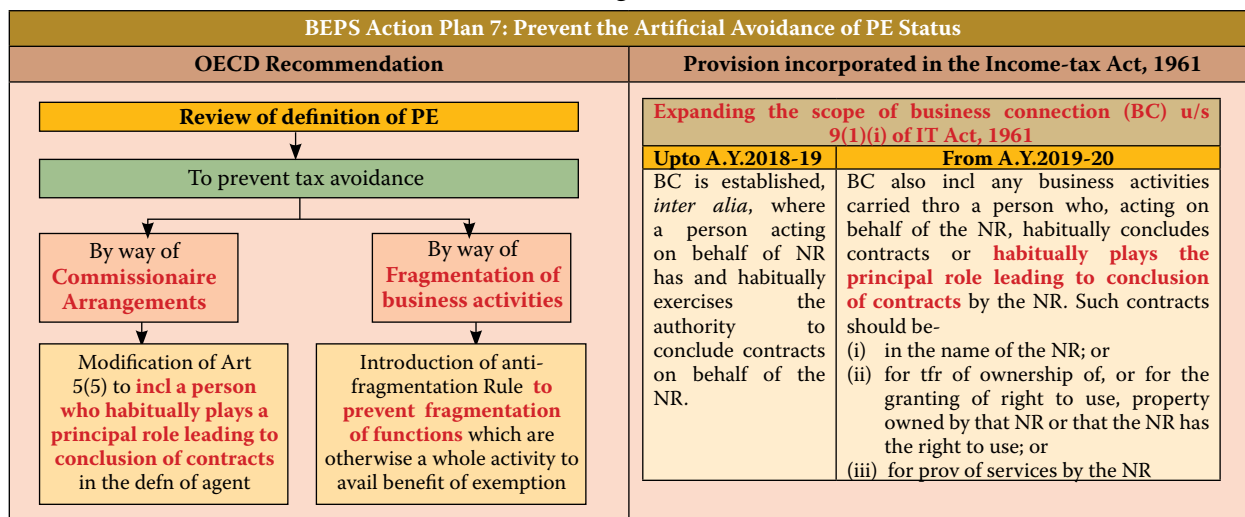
BEPS Action Plan 7: Prevent the Artificial Avoidance of PE Status

OECD Recommendation

Review of definition of PE

To prevent tax avoidance

By way of Commissionaire Arrangements

By way of Fragmentation of business activities

Modification of Art 5(5) to incl a person who habitually plays a principal role leading to conclusion of contracts in the defn of agent

Introduction of anti-fragmentation Rule to prevent fragmentation of functions which are otherwise a whole activity to avail benefit of exemption

Provision incorporated in the Income-tax Act, 1961

| Expanding the scope of business connection (BC) u/s 9(1)(i) of IT Act, 1961 | |
|---|---|
| Upto A.Y.2018-19 | From A.Y.2019-20 |
| BC is established, *inter alia*, where a person acting on behalf of NR has and habitually exercises the authority to conclude contracts on behalf of the NR. | BC also incl any business activities carried thro a person who, acting on behalf of the NR, habitually concludes contracts or habitually plays the principal role leading to conclusion of contracts by the NR. Such contracts should be-<br>(i) in the name of the NR; or<br>(ii) for tfr of ownership of, or for the granting of right to use, property owned by that NR or that the NR has the right to use; or<br>(iii) for prov of services by the NR |